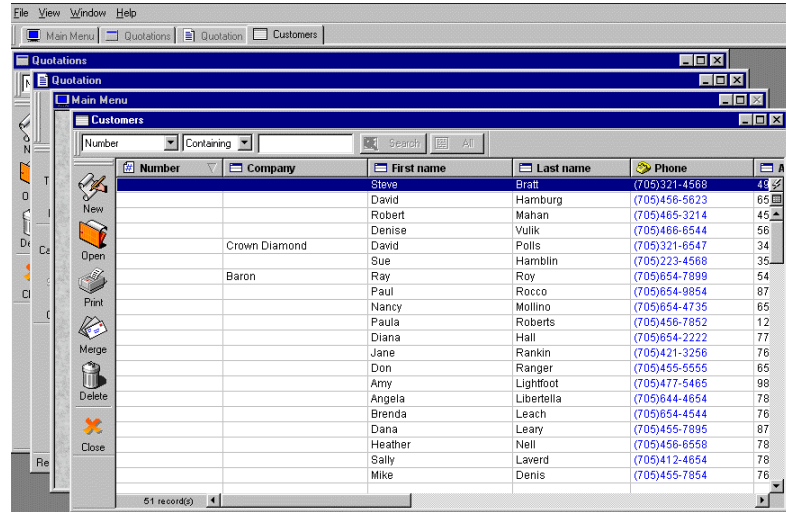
File View Window Help

Main Menu | Quotations | Quotation | Customers

Quotations
Quotation
Main Menu
Customers

Number | Containing | Search | All

New
Open
Print
Merge
Delete
Close

| Number | Company | First name | Last name | Phone | A |
|---|---|---|---|---|---|
| | | Steve | Bratt | (705)321-4568 | 49 |
| | | David | Hamburg | (705)456-5623 | 65 |
| | | Robert | Mahan | (705)465-3214 | 45 |
| | | Denise | Vulik | (705)466-6544 | 56 |
| | Crown Diamond | David | Polls | (705)321-6547 | 34 |
| | | Sue | Hamblin | (705)223-4568 | 35 |
| | Baron | Ray | Roy | (705)654-7899 | 54 |
| | | Paul | Rocco | (705)654-9854 | 87 |
| | | Nancy | Mollino | (705)654-4735 | 65 |
| | | Paula | Roberts | (705)456-7852 | 12 |
| | | Diana | Hall | (705)654-2222 | 77 |
| | | Jane | Rankin | (705)421-3256 | 76 |
| | | Don | Ranger | (705)455-5555 | 65 |
| | | Amy | Lightfoot | (705)477-5465 | 98 |
| | | Angela | Libertella | (705)644-4654 | 78 |
| | | Brenda | Leach | (705)654-4544 | 76 |
| | | Dana | Leary | (705)455-7895 | 87 |
| | | Heather | Nell | (705)456-6558 | 78 |
| | | Sally | Laverd | (705)412-4654 | 78 |
| | | Mike | Denis | (705)455-7854 | 76 |

51 record(s)